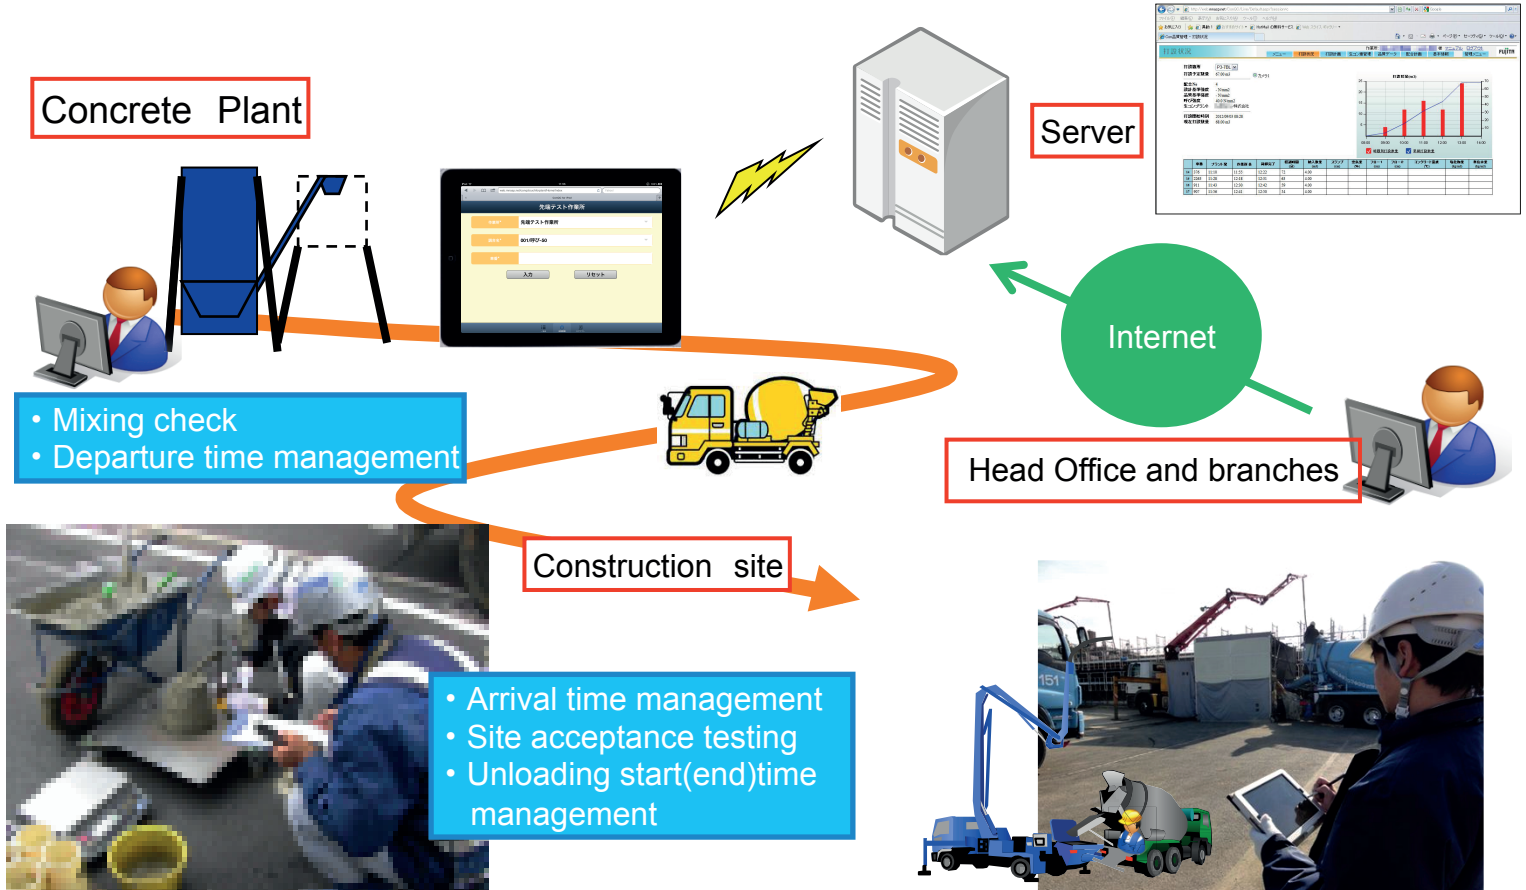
Concrete Plant

Server

Internet

Head Office and branches

• Mixing check
• Departure time management

Construction site

• Arrival time management
• Site acceptance testing
• Unloading start(end)time management